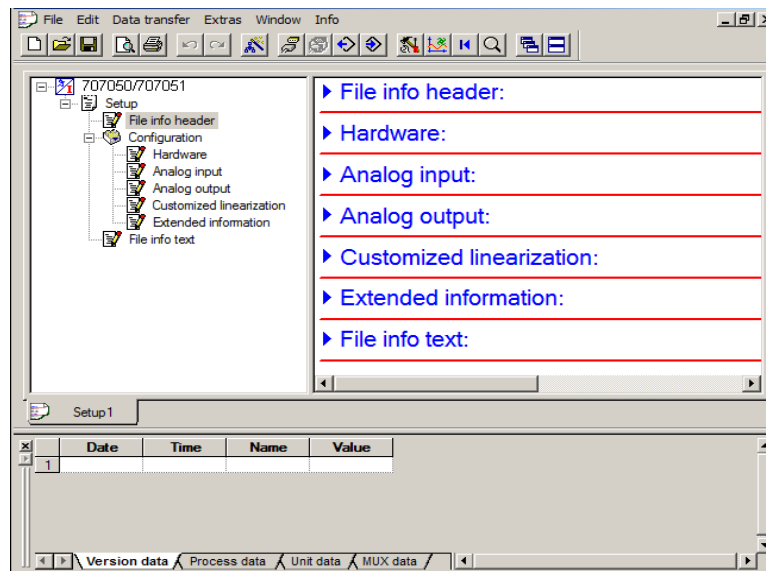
File Edit Data transfer Extras Window Info

707050/707051
Setup
File info header
Configuration
Hardware
Analog input
Analog output
Customized linearization
Extended information
File info text

▸ File info header:
▸ Hardware:
▸ Analog input:
▸ Analog output:
▸ Customized linearization:
▸ Extended information:
▸ File info text:

Setup1

| | Date | Time | Name | Value |
|---|---|---|---|---|
| 1 | | | | |

Version data Process data Unit data MUX data